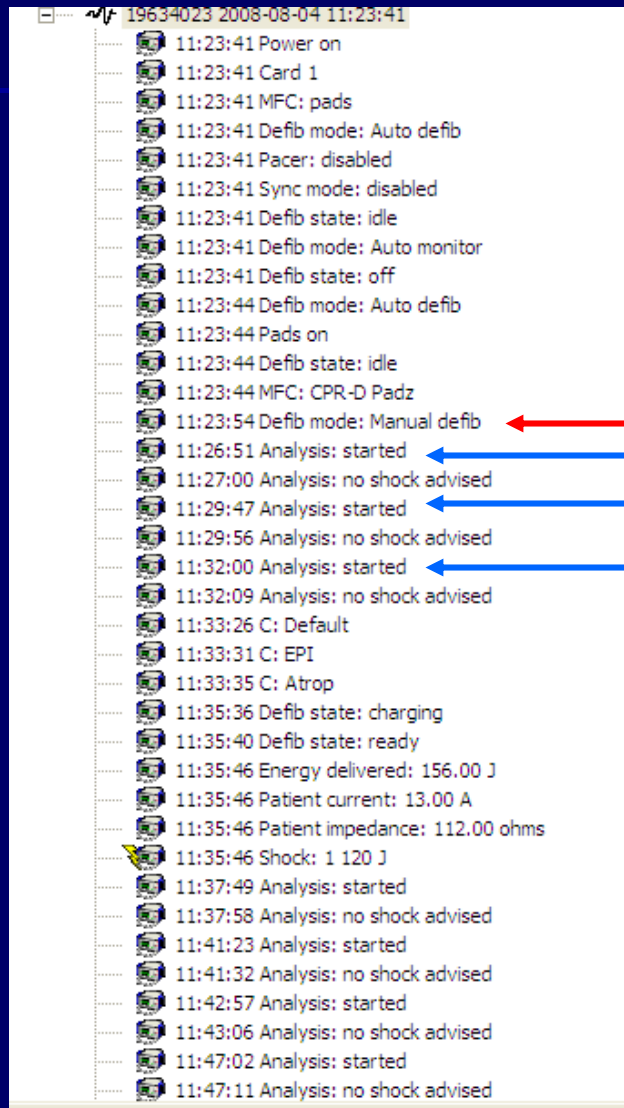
19634023 2008-08-04 11:23:41
11:23:41 Power on
11:23:41 Card 1
11:23:41 MFC: pads
11:23:41 Defib mode: Auto defib
11:23:41 Pacer: disabled
11:23:41 Sync mode: disabled
11:23:41 Defib state: idle
11:23:41 Defib mode: Auto monitor
11:23:41 Defib state: off
11:23:44 Defib mode: Auto defib
11:23:44 Pads on
11:23:44 Defib state: idle
11:23:44 MFC: CPR-D Padz
11:23:54 Defib mode: Manual defib
11:26:51 Analysis: started
11:27:00 Analysis: no shock advised
11:29:47 Analysis: started
11:29:56 Analysis: no shock advised
11:32:00 Analysis: started
11:32:09 Analysis: no shock advised
11:33:26 C: Default
11:33:31 C: EPI
11:33:35 C: Atrop
11:35:36 Defib state: charging
11:35:40 Defib state: ready
11:35:46 Energy delivered: 156.00 J
11:35:46 Patient current: 13.00 A
11:35:46 Patient impedance: 112.00 ohms
11:35:46 Shock: 1 120 J
11:37:49 Analysis: started
11:37:58 Analysis: no shock advised
11:41:23 Analysis: started
11:41:32 Analysis: no shock advised
11:42:57 Analysis: started
11:43:06 Analysis: no shock advised
11:47:02 Analysis: started
11:47:11 Analysis: no shock advised